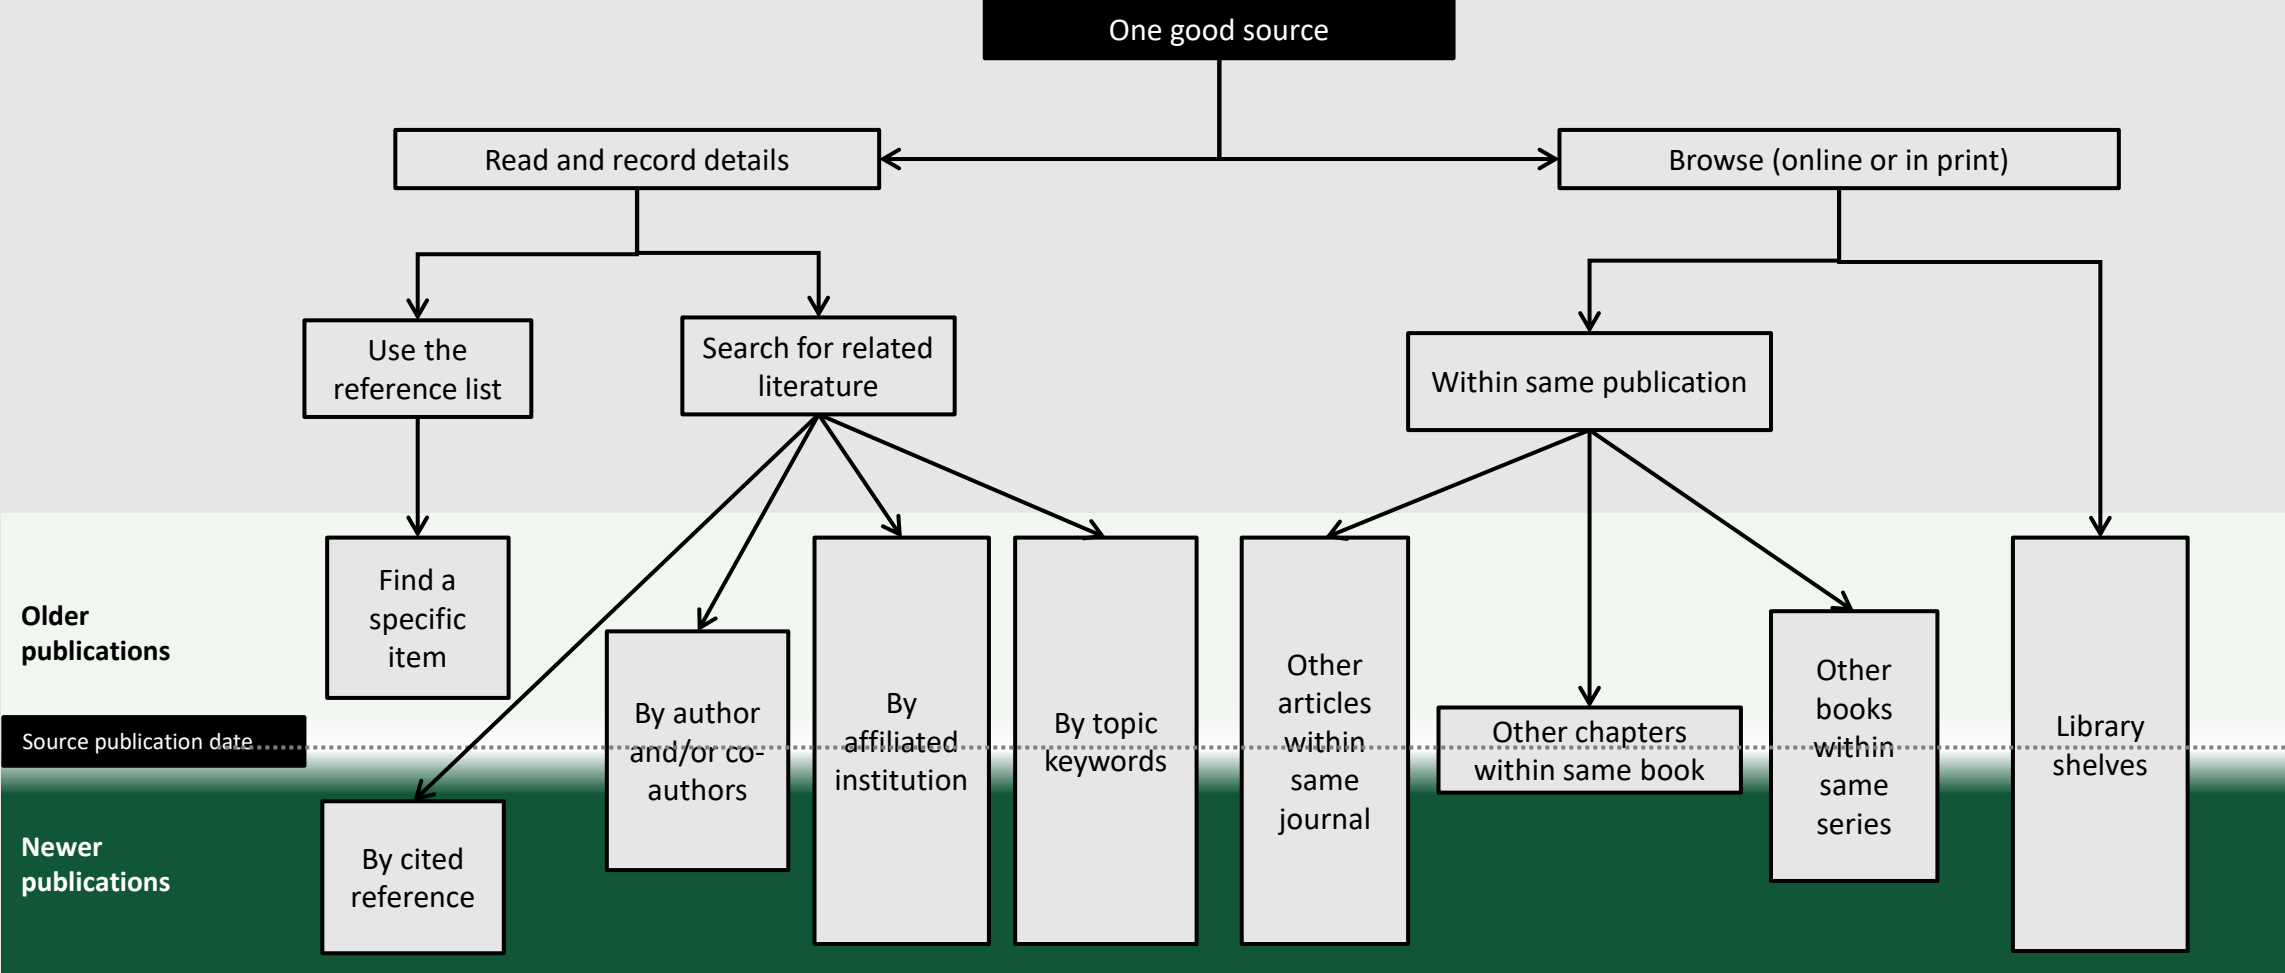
One good source

Read and record details

Browse (online or in print)

Use the reference list

Search for related literature

Within same publication

Find a specific item

By author and/or co-authors

By affiliated institution

By topic keywords

Other articles within same journal

Other chapters within same book

Other books within same series

Library shelves

By cited reference

Older publications

Source publication date

Newer publications